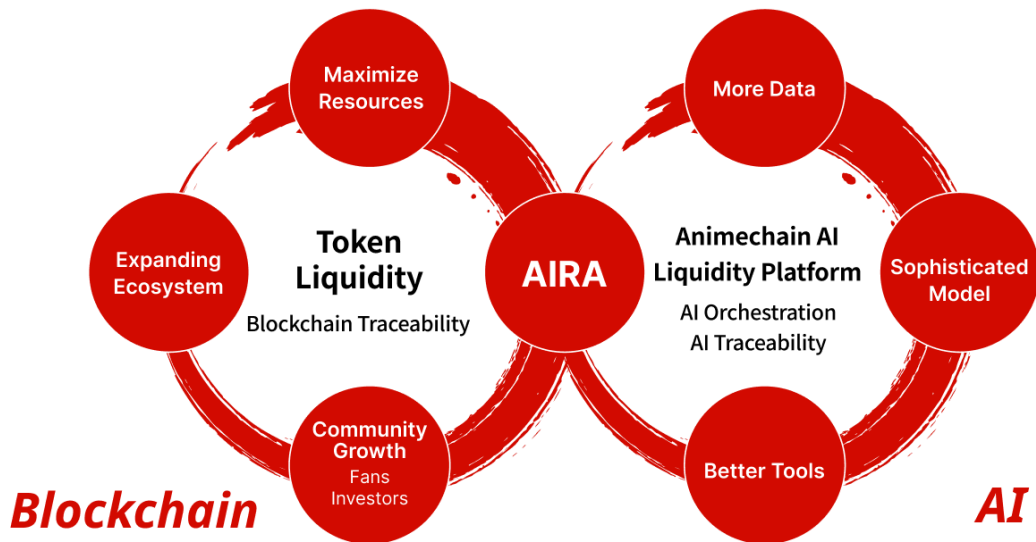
Maximize Resources

Expanding Ecosystem

Token Liquidity

Blockchain Traceability

Community Growth
Fans
Investors

Blockchain

AIRA

More Data

Animechain AI Liquidity Platform

AI Orchestration
AI Traceability

Sophisticated Model

Better Tools

AI